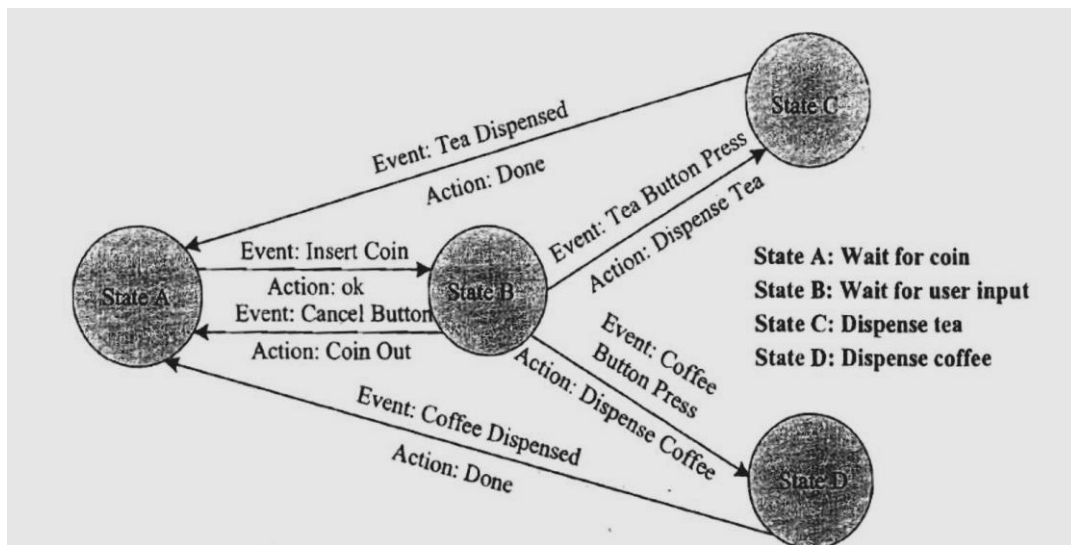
State C

Event: Tea Dispensed

Action: Done

Event: Tea Button Press

Action: Dispense Tea

State A

Event: Insert Coin

Action: ok

State B

Event: Cancel Button

Action: Coin Out

State A: Wait for coin
State B: Wait for user input
State C: Dispense tea
State D: Dispense coffee

Event: Coffee Button Press

Action: Dispense Coffee

Event: Coffee Dispensed

Action: Done

State D